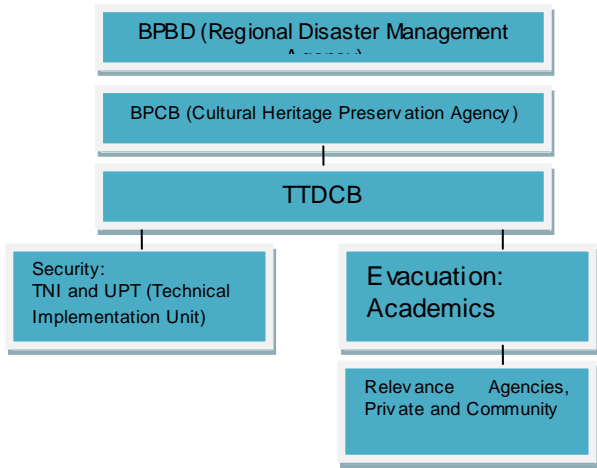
BPBD (Regional Disaster Management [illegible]

BPCB (Cultural Heritage Preservation Agency)

TTDCB

Security: TNI and UPT (Technical Implementation Unit)

Evacuation: Academics

Relevance Agencies, Private and Community